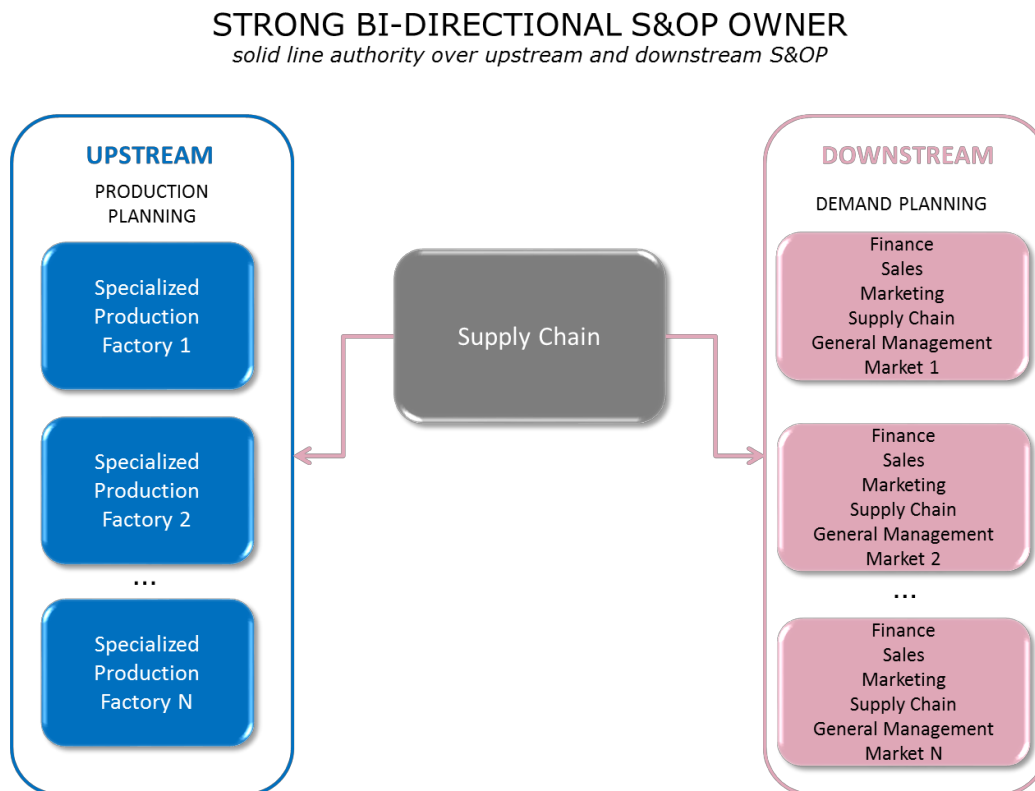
STRONG BI-DIRECTIONAL S&OP OWNER
solid line authority over upstream and downstream S&OP

UPSTREAM
PRODUCTION PLANNING

Specialized Production Factory 1

Specialized Production Factory 2

...

Specialized Production Factory N

Supply Chain

DOWNSTREAM
DEMAND PLANNING

Finance
Sales
Marketing
Supply Chain
General Management
Market 1

Finance
Sales
Marketing
Supply Chain
General Management
Market 2

...

Finance
Sales
Marketing
Supply Chain
General Management
Market N